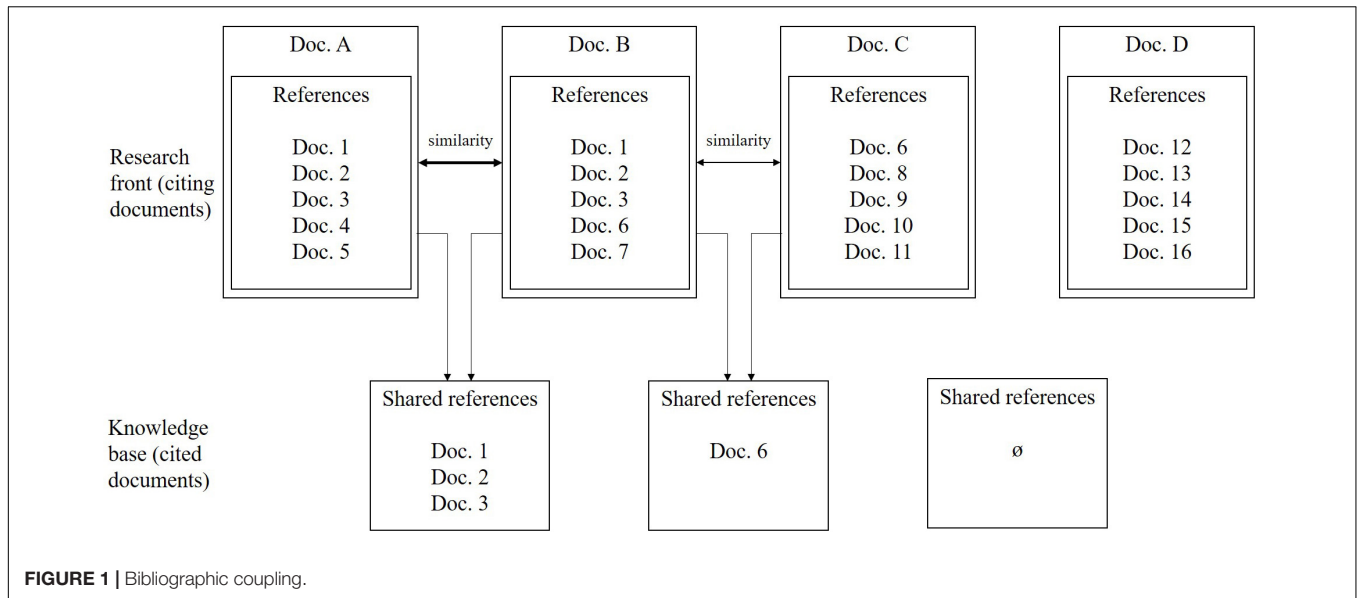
Research front (citing documents)

Doc. A
References
Doc. 1
Doc. 2
Doc. 3
Doc. 4
Doc. 5

similarity

Doc. B
References
Doc. 1
Doc. 2
Doc. 3
Doc. 6
Doc. 7

similarity

Doc. C
References
Doc. 6
Doc. 8
Doc. 9
Doc. 10
Doc. 11

Doc. D
References
Doc. 12
Doc. 13
Doc. 14
Doc. 15
Doc. 16

Knowledge base (cited documents)

Shared references
Doc. 1
Doc. 2
Doc. 3

Shared references
Doc. 6

Shared references
ø

**FIGURE 1 |** Bibliographic coupling.